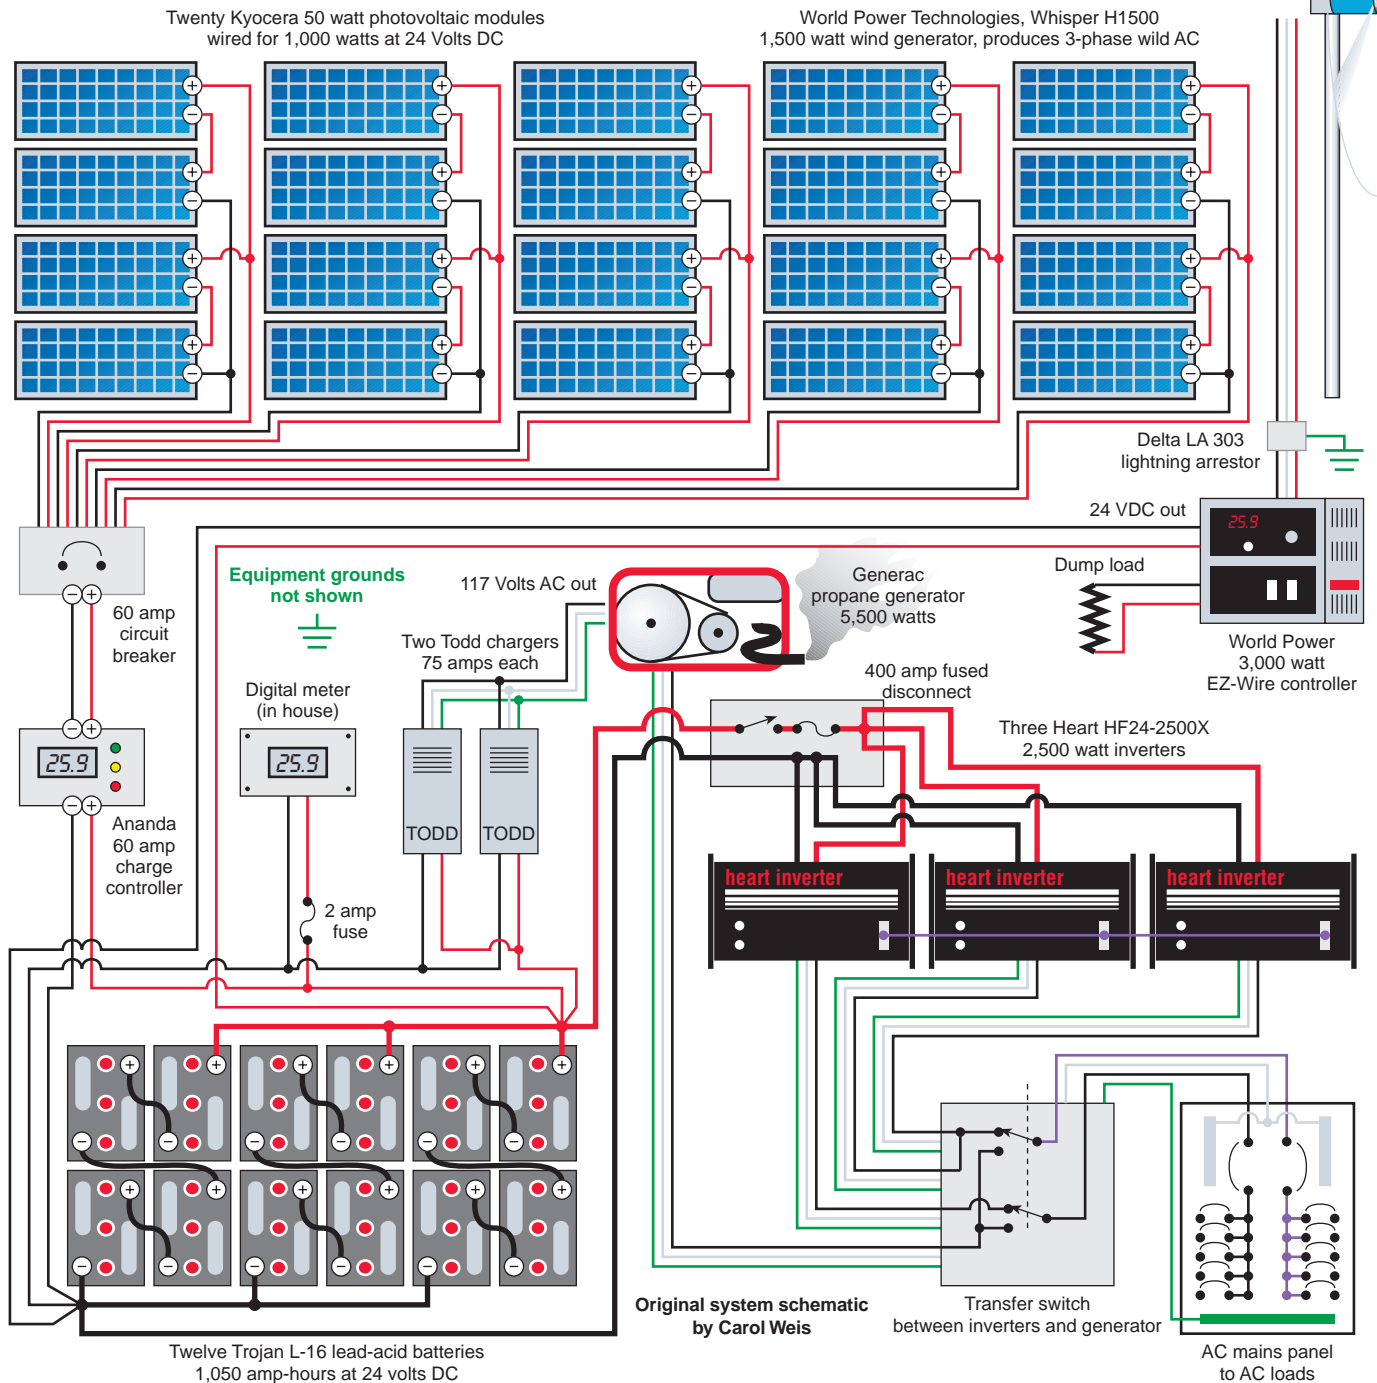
Twenty Kyocera 50 watt photovoltaic modules
wired for 1,000 watts at 24 Volts DC

World Power Technologies, Whisper H1500
1,500 watt wind generator, produces 3-phase wild AC

Delta LA 303
lightning arrestor

24 VDC out

25.9

Dump load

World Power
3,000 watt
EZ-Wire controller

60 amp
circuit
breaker

Equipment grounds
not shown

117 Volts AC out

Generac
propane generator
5,500 watts

Two Todd chargers
75 amps each

Digital meter
(in house)

25.9

400 amp fused
disconnect

Three Heart HF24-2500X
2,500 watt inverters

25.9

Ananda
60 amp
charge
controller

TODD

TODD

heart inverter

heart inverter

heart inverter

2 amp
fuse

Original system schematic
by Carol Weis

Transfer switch
between inverters and generator

Twelve Trojan L-16 lead-acid batteries
1,050 amp-hours at 24 volts DC

AC mains panel
to AC loads